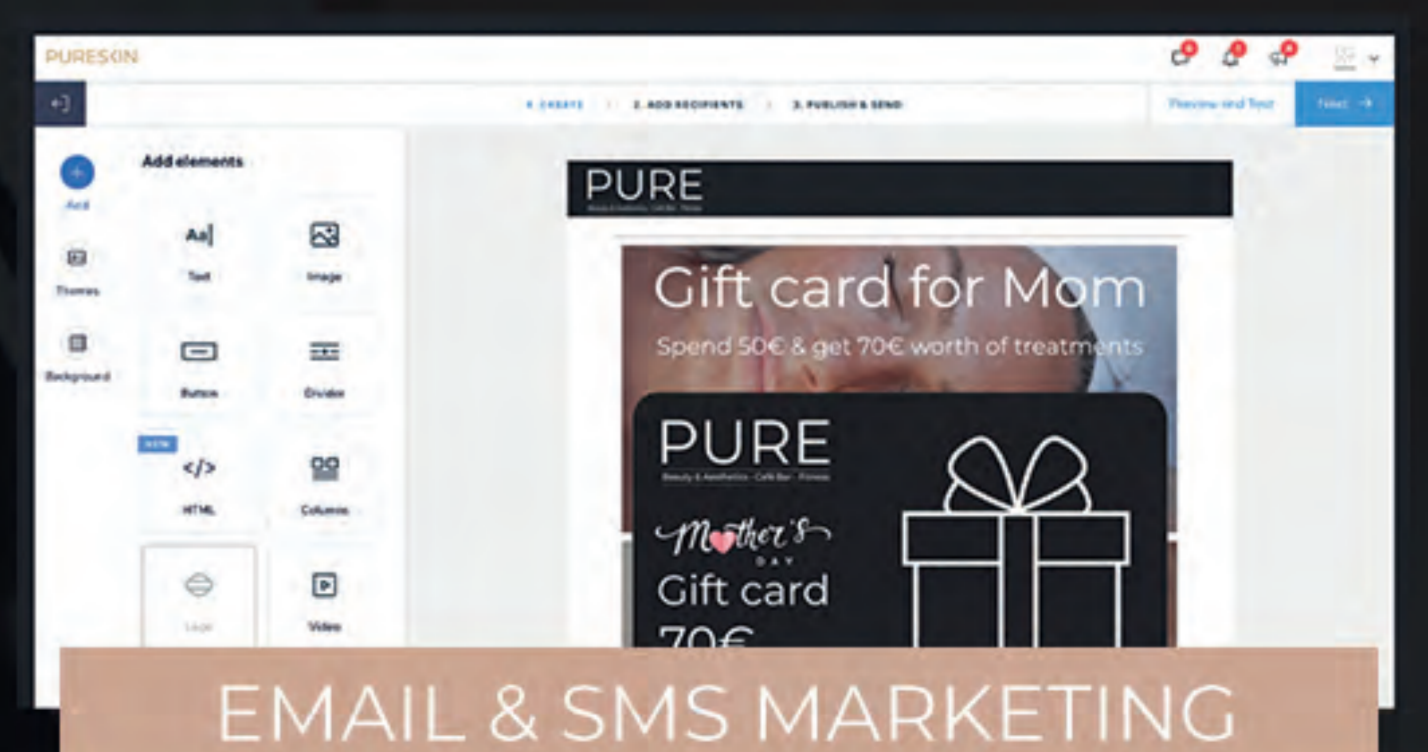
PURESKIN

1. CREATE | 2. ADD RECIPIENTS | 3. PUBLISH & SEND

Preview and Test

Next →

Add

Themes

Background

Add elements

Aa Text

Image

Button

Divider

NEW

</> HTML

Columns

Logo

Video

PURE

Gift card for Mom

Spend 50€ & get 70€ worth of treatments

PURE

Beauty & Aesthetics · Café Bar · Fitness

Mother's DAY

Gift card

70€

EMAIL & SMS MARKETING